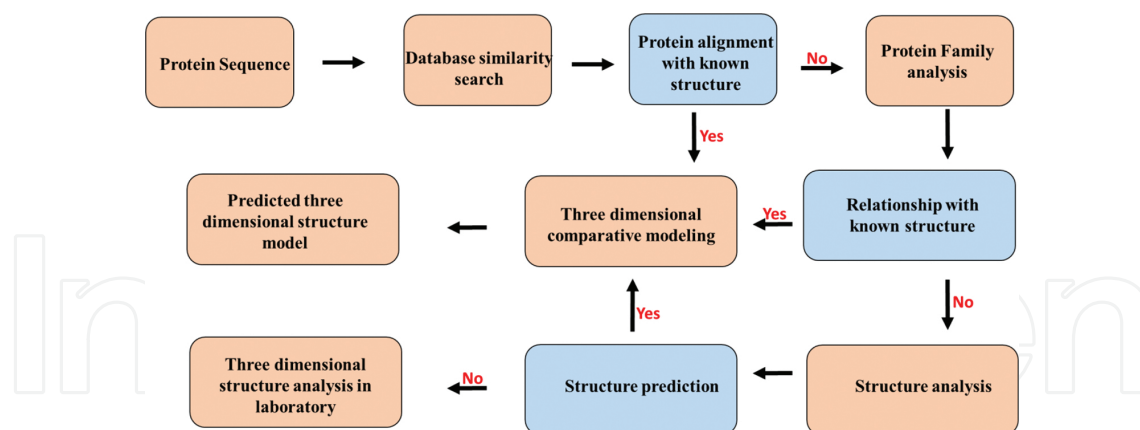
Protein Sequence

Database similarity search

Protein alignment with known structure

No

Protein Family analysis

Yes

Predicted three dimensional structure model

Three dimensional comparative modeling

Yes

Relationship with known structure

No

Yes

Three dimensional structure analysis in laboratory

No

Structure prediction

Structure analysis